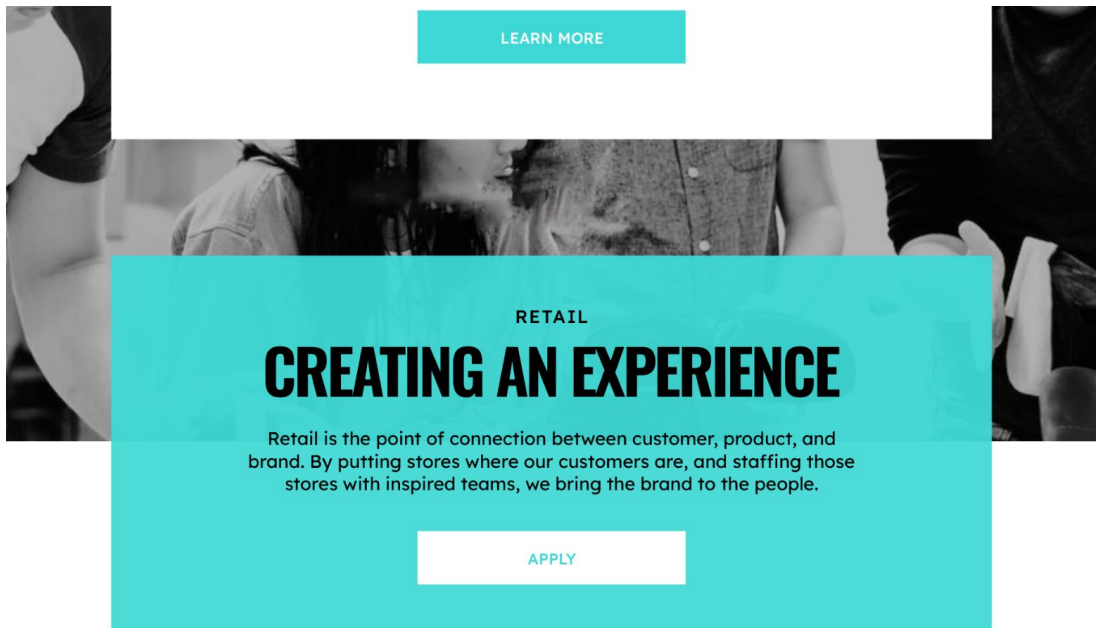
LEARN MORE

RETAIL

CREATING AN EXPERIENCE

Retail is the point of connection between customer, product, and brand. By putting stores where our customers are, and staffing those stores with inspired teams, we bring the brand to the people.

APPLY